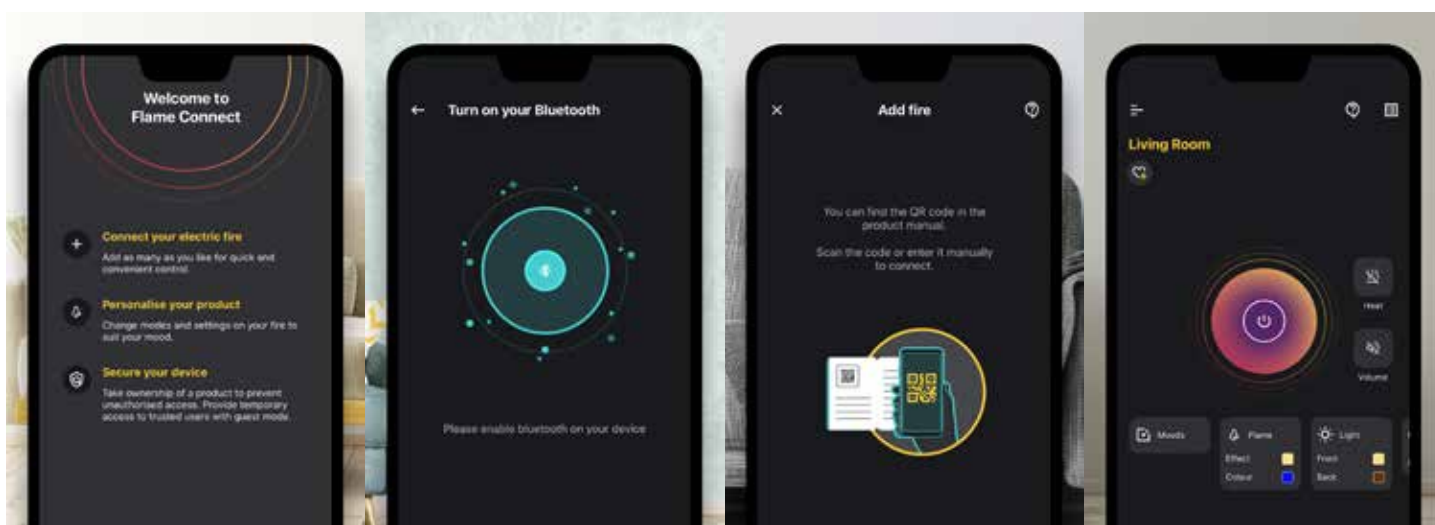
Welcome to Flame Connect

Connect your electric fire
Add as many as you like for quick and convenient control.

Personalise your product
Change modes and settings on your fire to suit your mood.

Secure your device
Take ownership of a product to prevent unauthorised access. Provide temporary access to trusted users with guest mode.

Turn on your Bluetooth

Please enable bluetooth on your device

Add fire

You can find the QR code in the product manual.

Scan the code or enter it manually to connect.

Living Room

Heat

Volume

Moods

Flame
Effect
Colour

Light
Front
Back